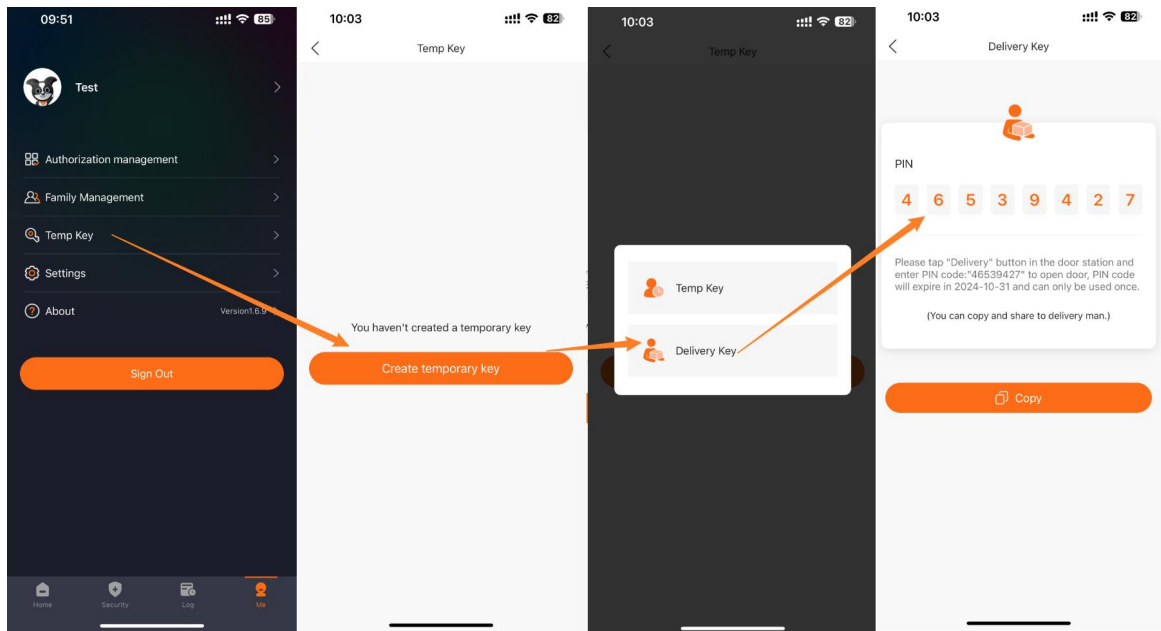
09:51 85

Test

Authorization management

Family Management

Temp Key

Settings

About Version1.6.9

Sign Out

Home Security Log Me

10:03 82

Temp Key

You haven't created a temporary key

Create temporary key

10:03 82

Temp Key

Temp Key

Delivery Key

10:03 82

Delivery Key

PIN

4 6 5 3 9 4 2 7

Please tap "Delivery" button in the door station and enter PIN code:"46539427" to open door, PIN code will expire in 2024-10-31 and can only be used once.

(You can copy and share to delivery man.)

Copy